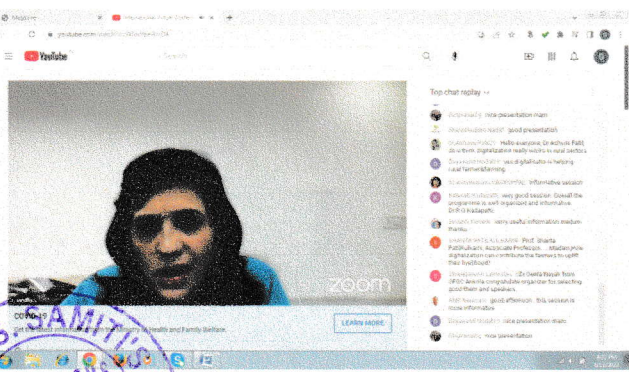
YouTube

zoom

COVID-19

Get the latest information from the Ministry of Health and Family Welfare.

LEARN MORE

Top chat replay

nice presentation mam

good presentation

Hello everyone, Dr. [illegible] Patil, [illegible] digitalization really works in rural sectors

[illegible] digitalization is helping rural farmers farming

informative session

very good session. Overall the programme is well organized and informative. Dr. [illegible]

very useful information madam thanks

Prof. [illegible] Associate Professor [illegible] digitalization can contribute the farmers to uplift their livelihood?

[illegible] congratulate organizer for selecting good theme and speakers

good afternoon. This session is more informative

nice presentation mam

nice presentation